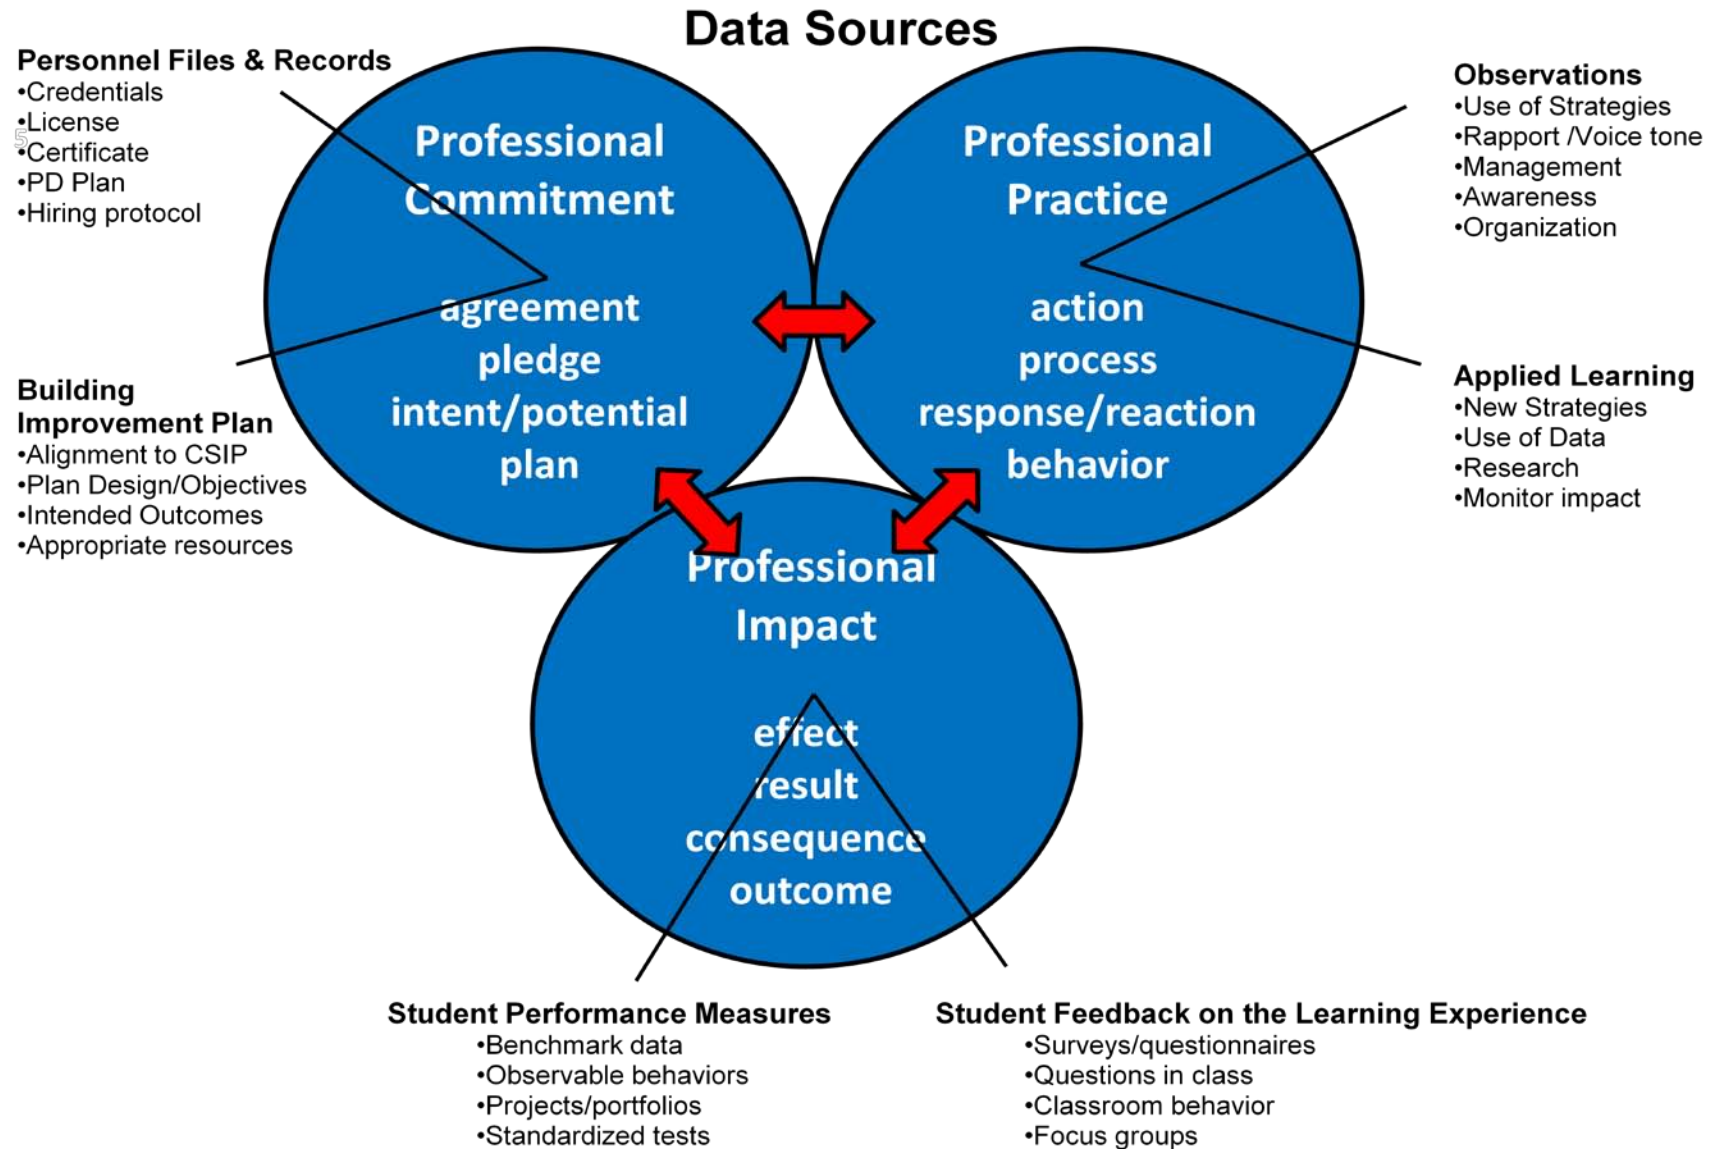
Data Sources

Personnel Files & Records
•Credentials
•License
•Certificate
•PD Plan
•Hiring protocol

Building Improvement Plan
•Alignment to CSIP
•Plan Design/Objectives
•Intended Outcomes
•Appropriate resources

Professional Commitment

agreement
pledge
intent/potential
plan

Professional Practice

action
process
response/reaction
behavior

Observations
•Use of Strategies
•Rapport /Voice tone
•Management
•Awareness
•Organization

Applied Learning
•New Strategies
•Use of Data
•Research
•Monitor impact

Professional Impact

effect
result
consequence
outcome

Student Performance Measures
•Benchmark data
•Observable behaviors
•Projects/portfolios
•Standardized tests

Student Feedback on the Learning Experience
•Surveys/questionnaires
•Questions in class
•Classroom behavior
•Focus groups